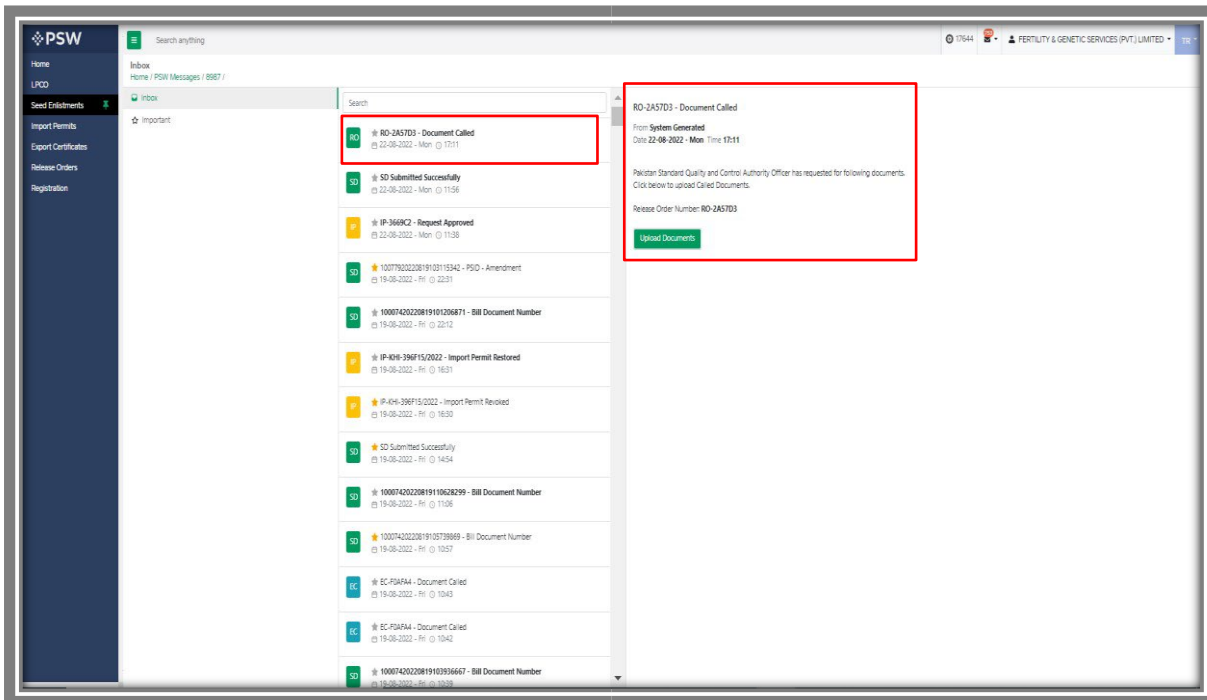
PSW

Home
LPCO
Seed Enlistments
Import Permits
Export Certificates
Release Orders
Registration

Search anything

17644 FERTILITY & GENETIC SERVICES (PVT.) LIMITED TR

Inbox
Home / PSW Messages / 8987 /

Inbox
Important

Search

RO RO-2A57D3 - Document Called
22-08-2022 - Mon 17:11

SD SD Submitted Successfully
22-08-2022 - Mon 11:56

IP IP-3669C2 - Request Approved
22-08-2022 - Mon 11:38

SD 1007792022081910311534​2 - PSID - Amendment
19-08-2022 - Fri 22:31

SD 1000742022081910120687​1 - Bill Document Number
19-08-2022 - Fri 22:12

IP IP-KHI-396F15/2022 - Import Permit Restored
19-08-2022 - Fri 16:31

IP IP-KHI-396F15/2022 - Import Permit Revoked
19-08-2022 - Fri 16:30

SD SD Submitted Successfully
19-08-2022 - Fri 14:54

SD 1000742022081911062829​9 - Bill Document Number
19-08-2022 - Fri 11:06

SD 1000742022081910573986​9 - Bill Document Number
19-08-2022 - Fri 10:57

EC EC-F0AFA4 - Document Called
19-08-2022 - Fri 10:43

EC EC-F0AFA4 - Document Called
19-08-2022 - Fri 10:42

SD 1000742022081910393666​7 - Bill Document Number
19-08-2022 - Fri 10:39

RO-2A57D3 - Document Called

From System Generated
Date 22-08-2022 - Mon Time 17:11

Pakistan Standard Quality and Control Authority Officer has requested for following documents. Click below to upload Called Documents.

Release Order Number: RO-2A57D3

Upload Documents